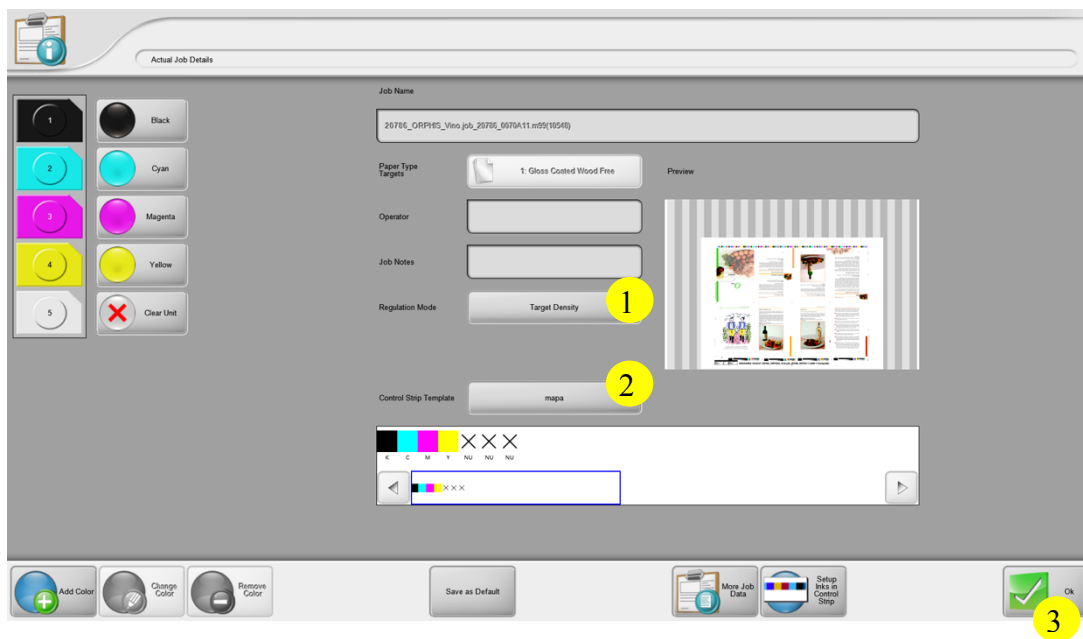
Actual Job Details

1 Black
2 Cyan
3 Magenta
4 Yellow
5 Clear Unit

Job Name

20786_ORPHIS_Vino.job_20786_0070A11.m99(10546)

Paper Type Targets

1: Gloss Coated Wood Free

Preview

Operator

Job Notes

Regulation Mode

Target Density

1

Control Strip Template

mapa

2

K C M Y NU NU NU

Add Color

Change Color

Remove Color

Save as Default

More Job Data

Setup Inks in Control Strip

Ok

3